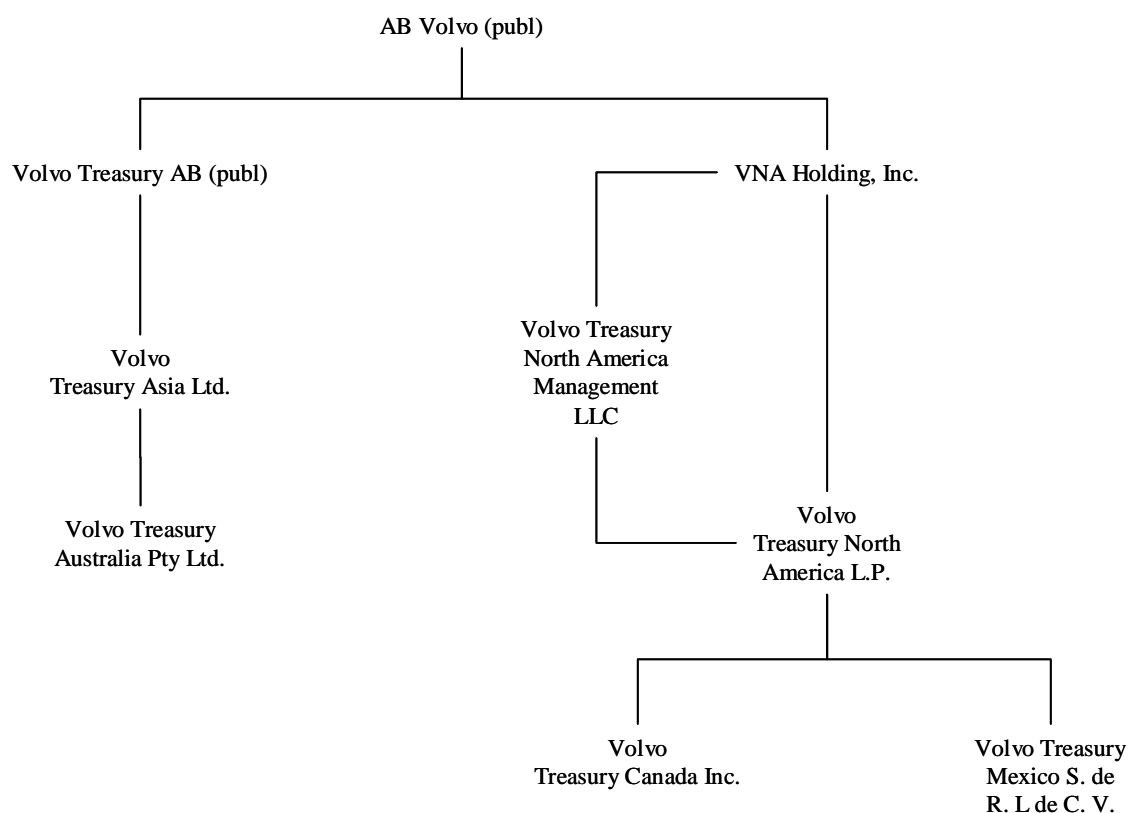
AB Volvo (publ)

Volvo Treasury AB (publ)

VNA Holding, Inc.

Volvo Treasury North America Management LLC

Volvo Treasury Asia Ltd.

Volvo Treasury Australia Pty Ltd.

Volvo Treasury North America L.P.

Volvo Treasury Canada Inc.

Volvo Treasury Mexico S. de R. L de C. V.